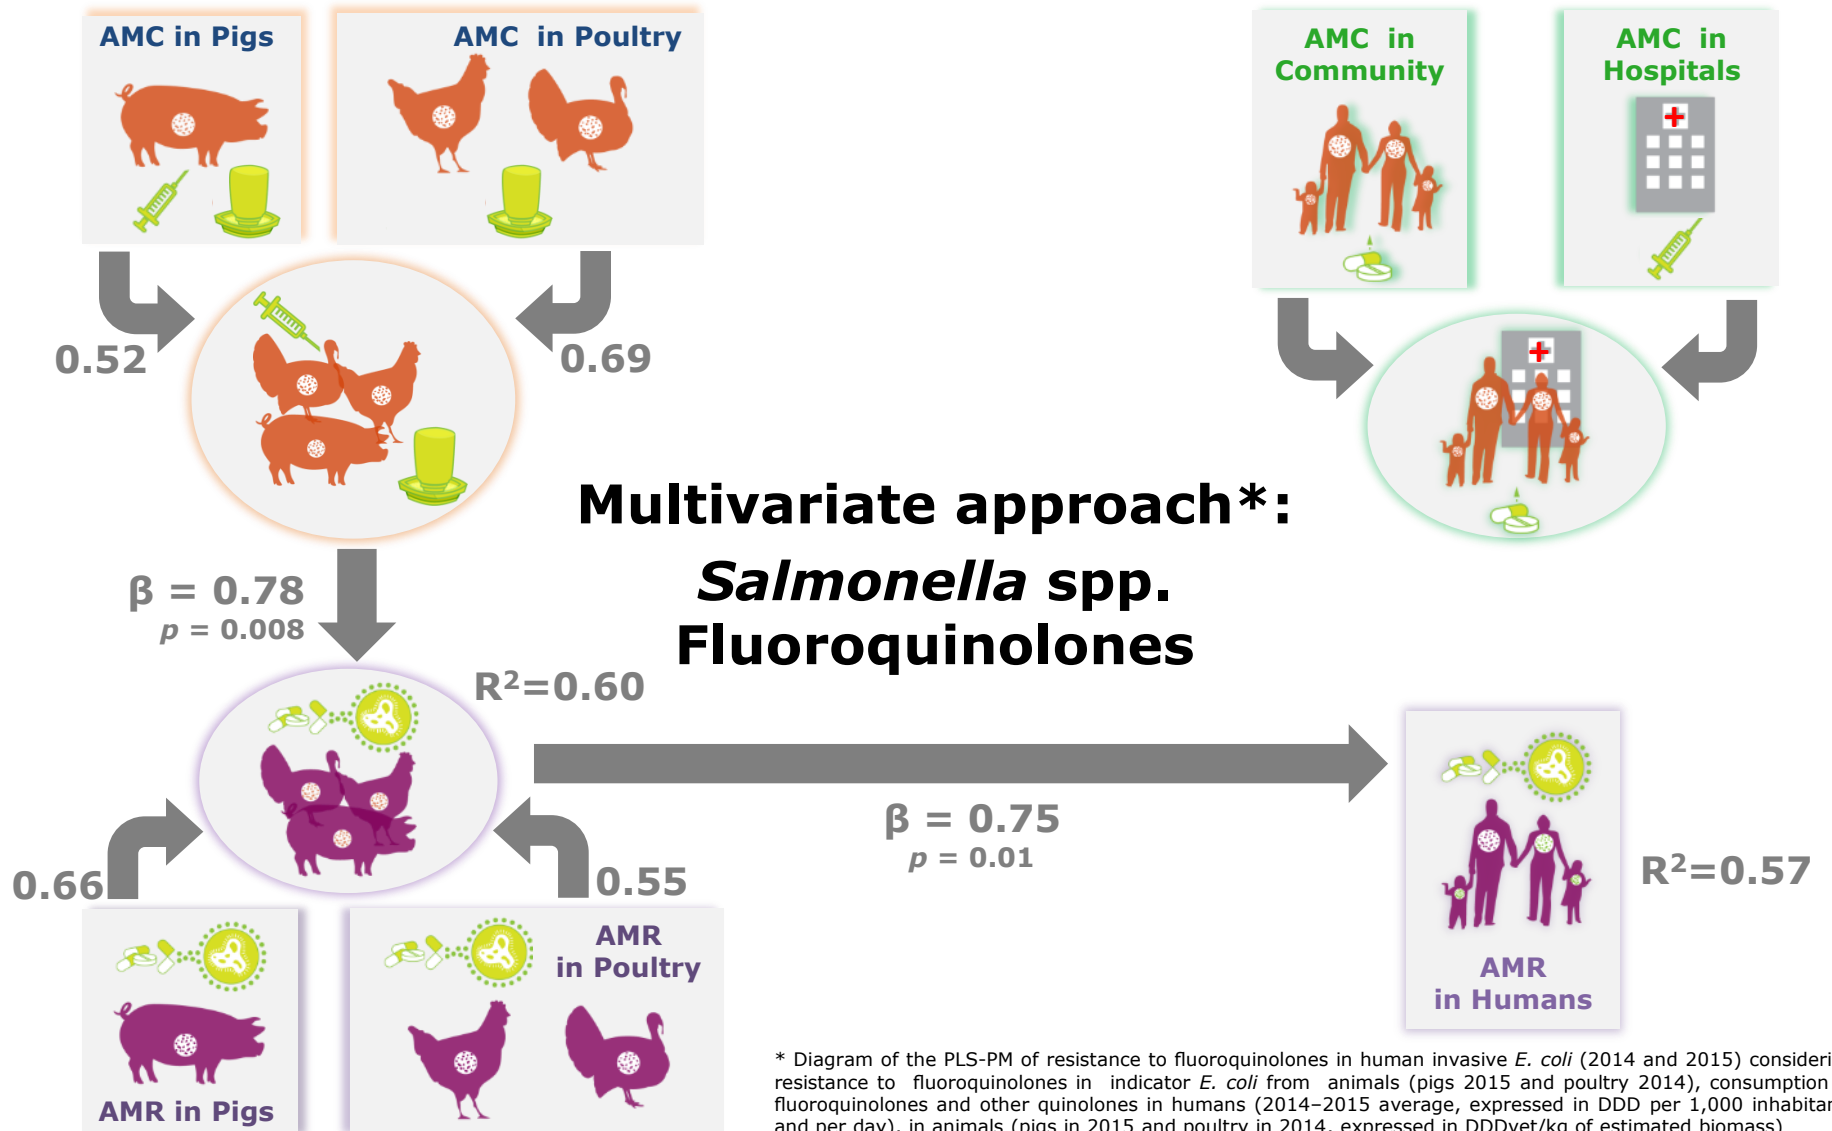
AMC in Pigs

AMC in Poultry

AMC in Community

AMC in Hospitals

0.52

0.69

Multivariate approach*:

*Salmonella* spp.

Fluoroquinolones

β = 0.78
*p* = 0.008

R²=0.60

β = 0.75
*p* = 0.01

R²=0.57

0.66

0.55

AMR in Pigs

AMR in Poultry

AMR in Humans

* Diagram of the PLS-PM of resistance to fluoroquinolones in human invasive *E. coli* (2014 and 2015) consideri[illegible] resistance to fluoroquinolones in indicator *E. coli* from animals (pigs 2015 and poultry 2014), consumption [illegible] fluoroquinolones and other quinolones in humans (2014–2015 average, expressed in DDD per 1,000 inhabitar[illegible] and per day), in animals (pigs in 2015 and poultry in 2014, expressed in DDDvet/kg of estimated biomass)